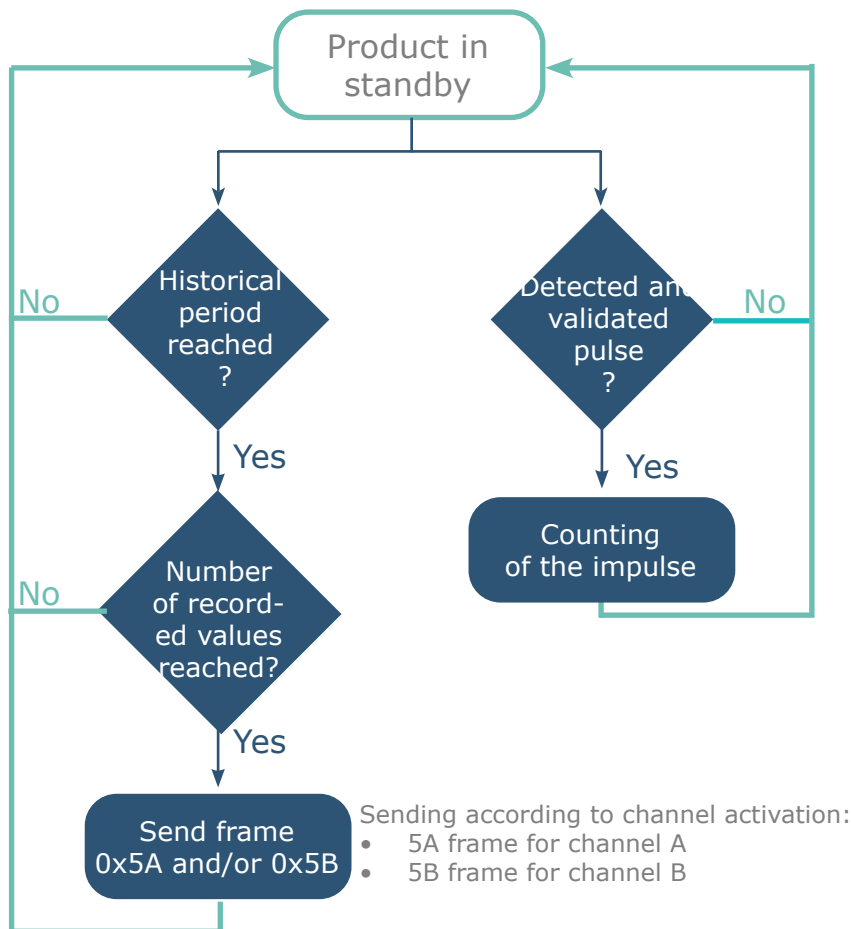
Product in standby

Historical period reached ?

No

Yes

Number of recorded values reached?

No

Yes

Send frame 0x5A and/or 0x5B

Sending according to channel activation:
• 5A frame for channel A
• 5B frame for channel B

Detected and validated pulse ?

No

Yes

Counting of the impulse